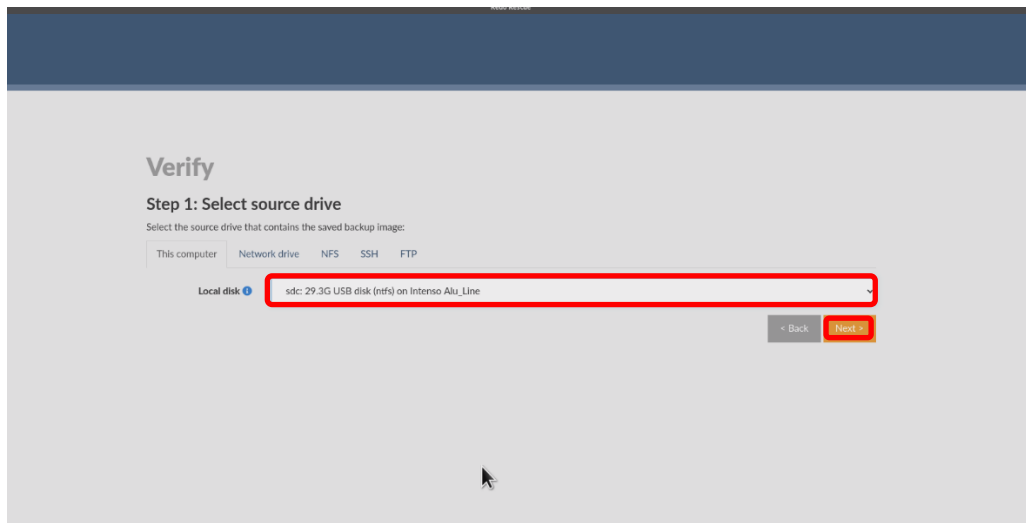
Redo Rescue

Verify

Step 1: Select source drive

Select the source drive that contains the saved backup image:

This computer Network drive NFS SSH FTP

Local disk

sdc: 29.3G USB disk (ntfs) on Intenso Alu_Line

< Back Next >